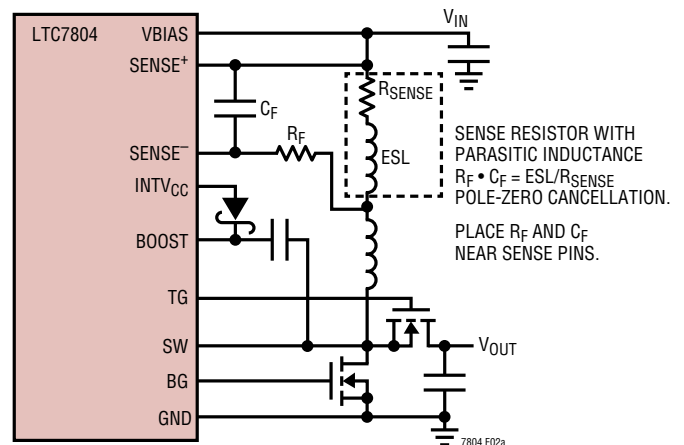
LTC7804

VBIAS

SENSE$^+$

SENSE$^-$

INTV$_{CC}$

BOOST

TG

SW

BG

GND

V$_{IN}$

C$_F$

R$_F$

R$_{SENSE}$

ESL

SENSE RESISTOR WITH PARASITIC INDUCTANCE

R$_F$ • C$_F$ = ESL/R$_{SENSE}$

POLE-ZERO CANCELLATION.

PLACE R$_F$ AND C$_F$ NEAR SENSE PINS.

V$_{OUT}$

7804 F02a